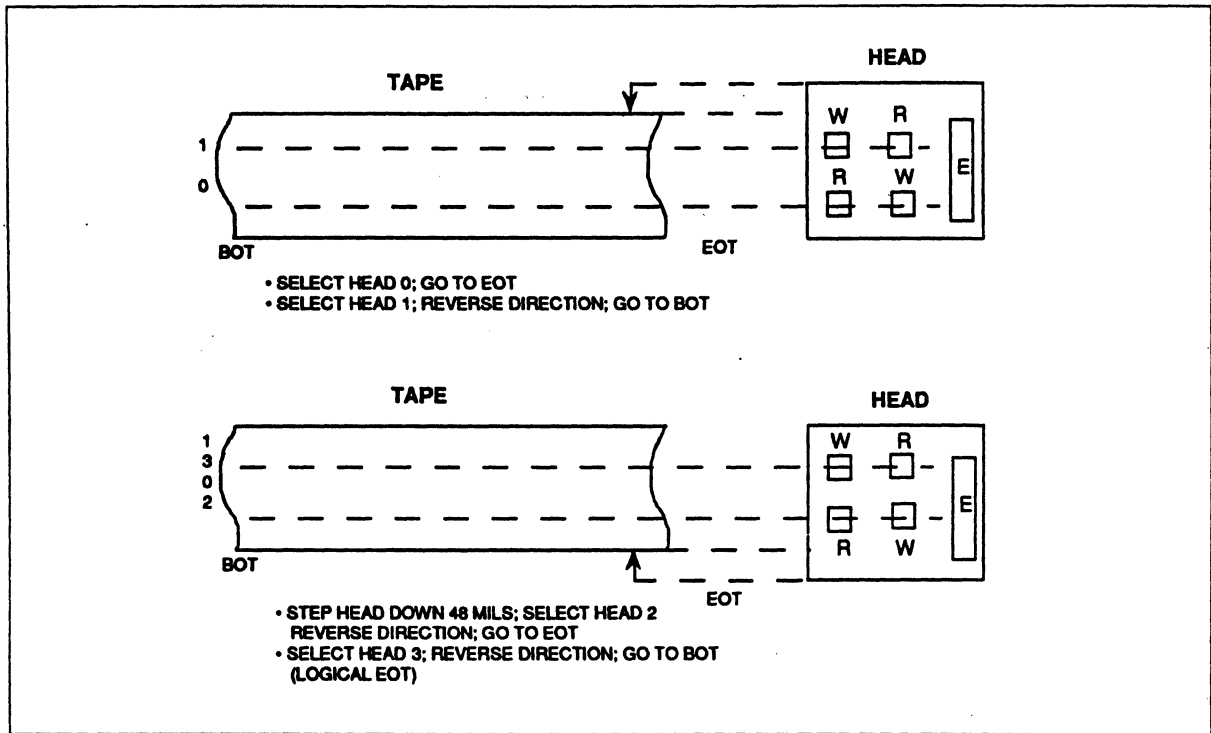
TAPE

HEAD

W R

1

R W

E

0

BOT

EOT

• SELECT HEAD 0; GO TO EOT
• SELECT HEAD 1; REVERSE DIRECTION; GO TO BOT

TAPE

HEAD

W R

1
3
0
2

E

R W

BOT

EOT

• STEP HEAD DOWN 48 MILS; SELECT HEAD 2 REVERSE DIRECTION; GO TO EOT
• SELECT HEAD 3; REVERSE DIRECTION; GO TO BOT (LOGICAL EOT)